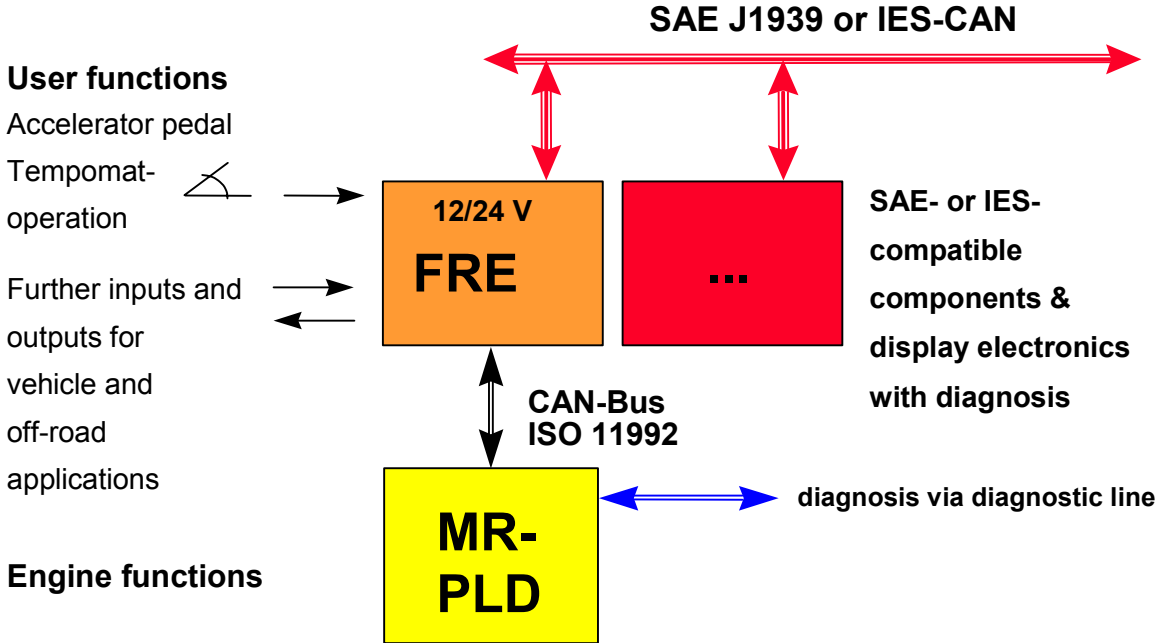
SAE J1939 or IES-CAN

User functions

Accelerator pedal

Tempomat-operation

Further inputs and outputs for vehicle and off-road applications

12/24 V

FRE

...

SAE- or IES-compatible components & display electronics with diagnosis

CAN-Bus ISO 11992

MR-PLD

diagnosis via diagnostic line

Engine functions